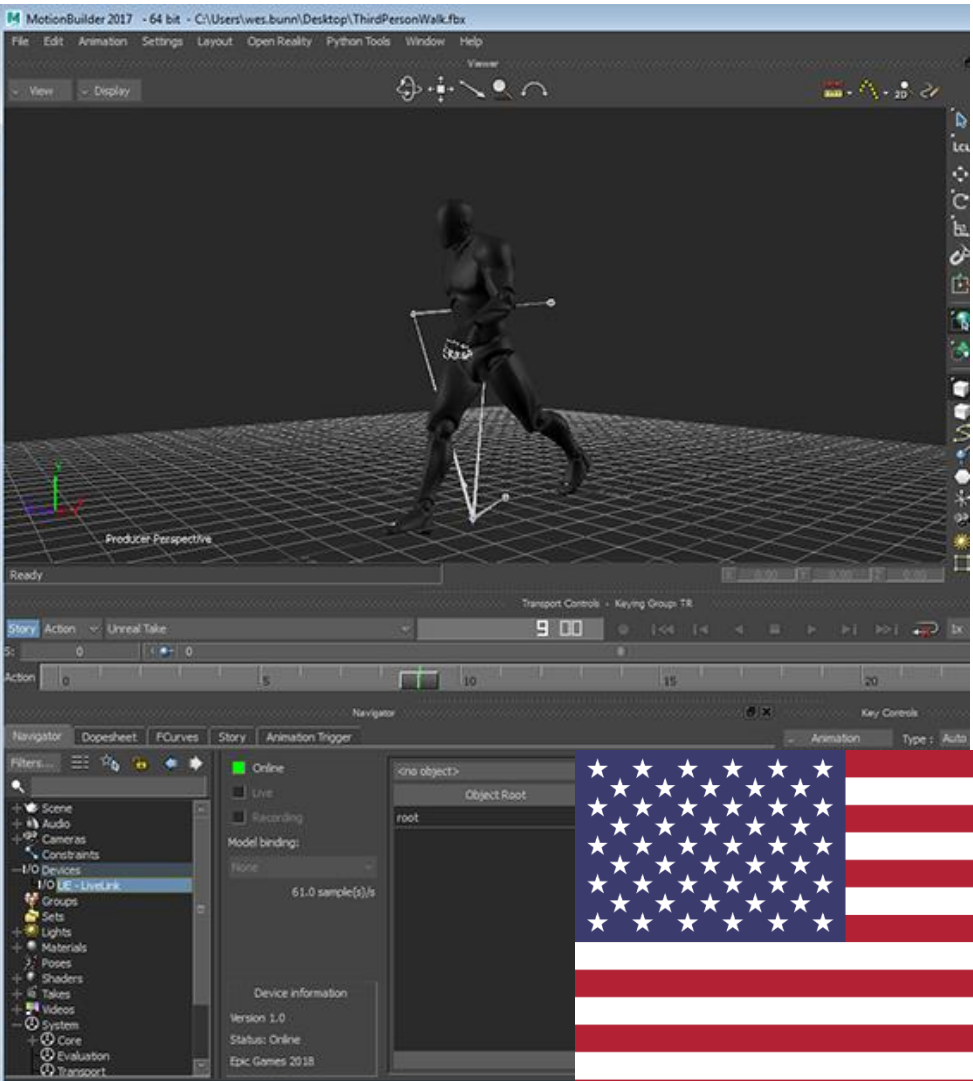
MotionBuilder 2017 - 64 bit - C:\Users\wes.bunn\Desktop\ThirdPersonWalk.fbx

File Edit Animation Settings Layout Open Reality Python Tools Window Help

Viewer

View Display

2D

Lcl

Producer Perspective

Ready

0.00 0.00 0.00

Transport Controls - Keying Group: TR

Story Action Unreal Take 9 00 1x

S: 0 0

Action 0 5 10 15 20

Navigator Key Controls

Navigator Dopesheet FCurves Story Animation Trigger Animation Type: Auto

Filters...

Scene
Audio
Cameras
Constraints
I/O Devices
I/O UE - LiveLink
Groups
Sets
Lights
Materials
Poses
Shaders
Takes
Videos
System
Core
Evaluation
Transport

Online
Live
Recording
Model binding:
None
61.0 sample(s)/s

Device information
Version 1.0
Status: Online
Epic Games 2018

<no object>
Object Root
root